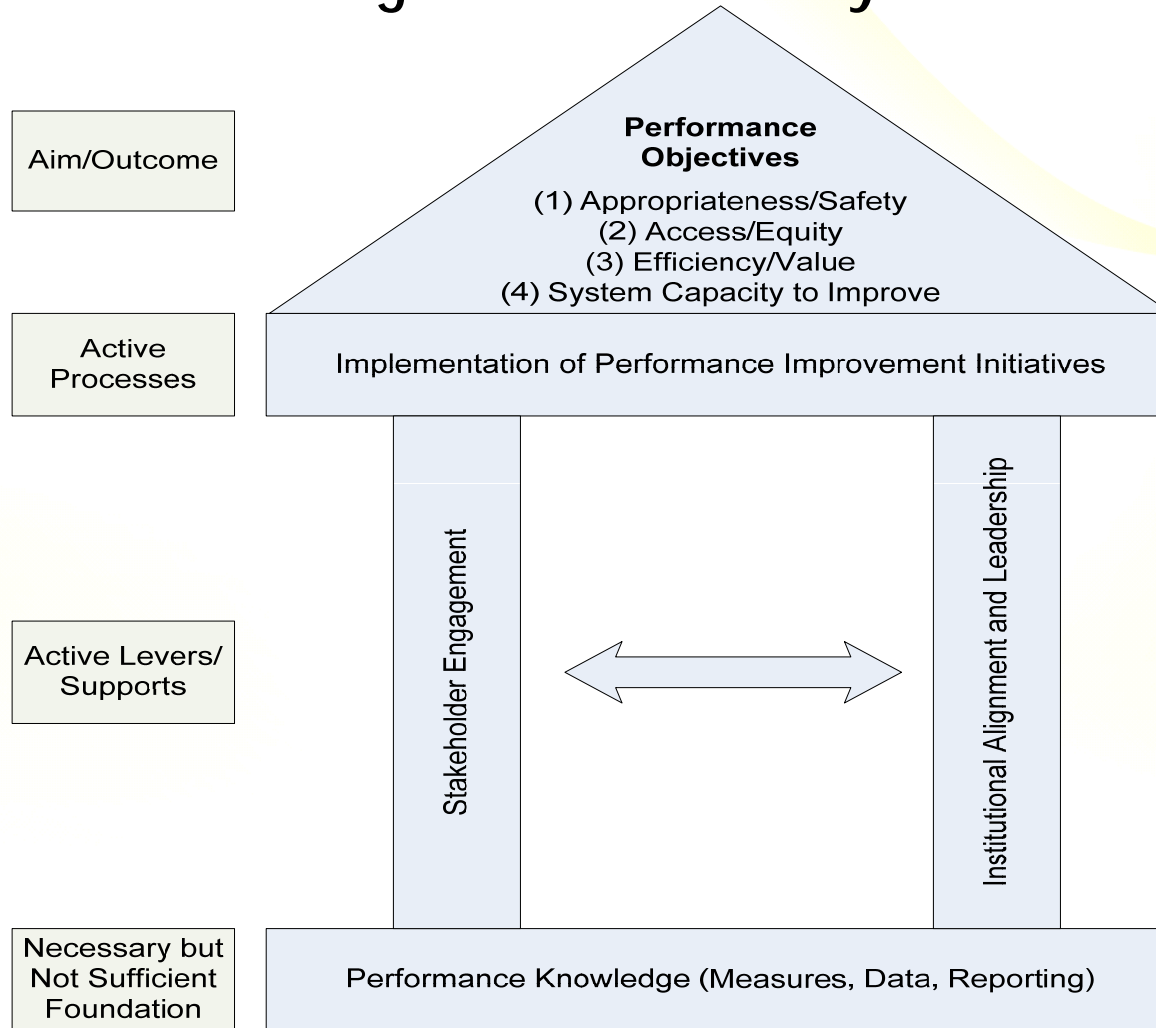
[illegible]

Aim/Outcome

Performance Objectives

(1) Appropriateness/Safety
(2) Access/Equity
(3) Efficiency/Value
(4) System Capacity to Improve

Active Processes

Implementation of Performance Improvement Initiatives

Active Levers/ Supports

Stakeholder Engagement

Institutional Alignment and Leadership

Necessary but Not Sufficient Foundation

Performance Knowledge (Measures, Data, Reporting)